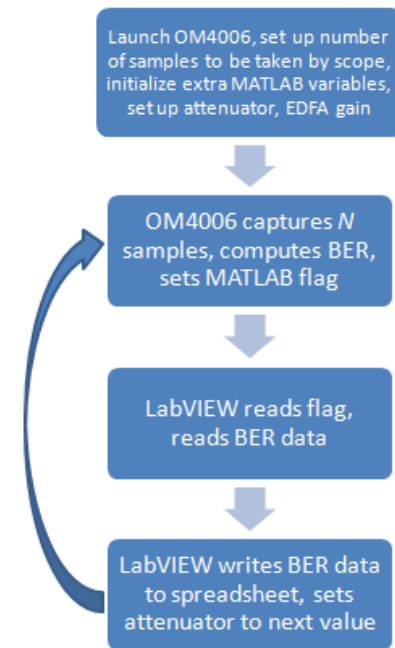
Launch OM4006, set up number of samples to be taken by scope, initialize extra MATLAB variables, set up attenuator, EDFA gain

OM4006 captures $N$ samples, computes BER, sets MATLAB flag

LabVIEW reads flag, reads BER data

LabVIEW writes BER data to spreadsheet, sets attenuator to next value